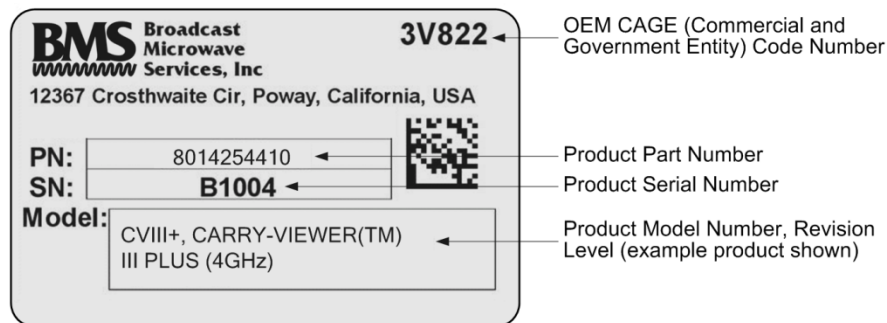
BMS Broadcast Microwave Services, Inc

3V822

OEM CAGE (Commercial and Government Entity) Code Number

12367 Crosthwaite Cir, Poway, California, USA

PN: 8014254410

Product Part Number

SN: B1004

Product Serial Number

Model: CVIII+, CARRY-VIEWER(TM) III PLUS (4GHz)

Product Model Number, Revision Level (example product shown)